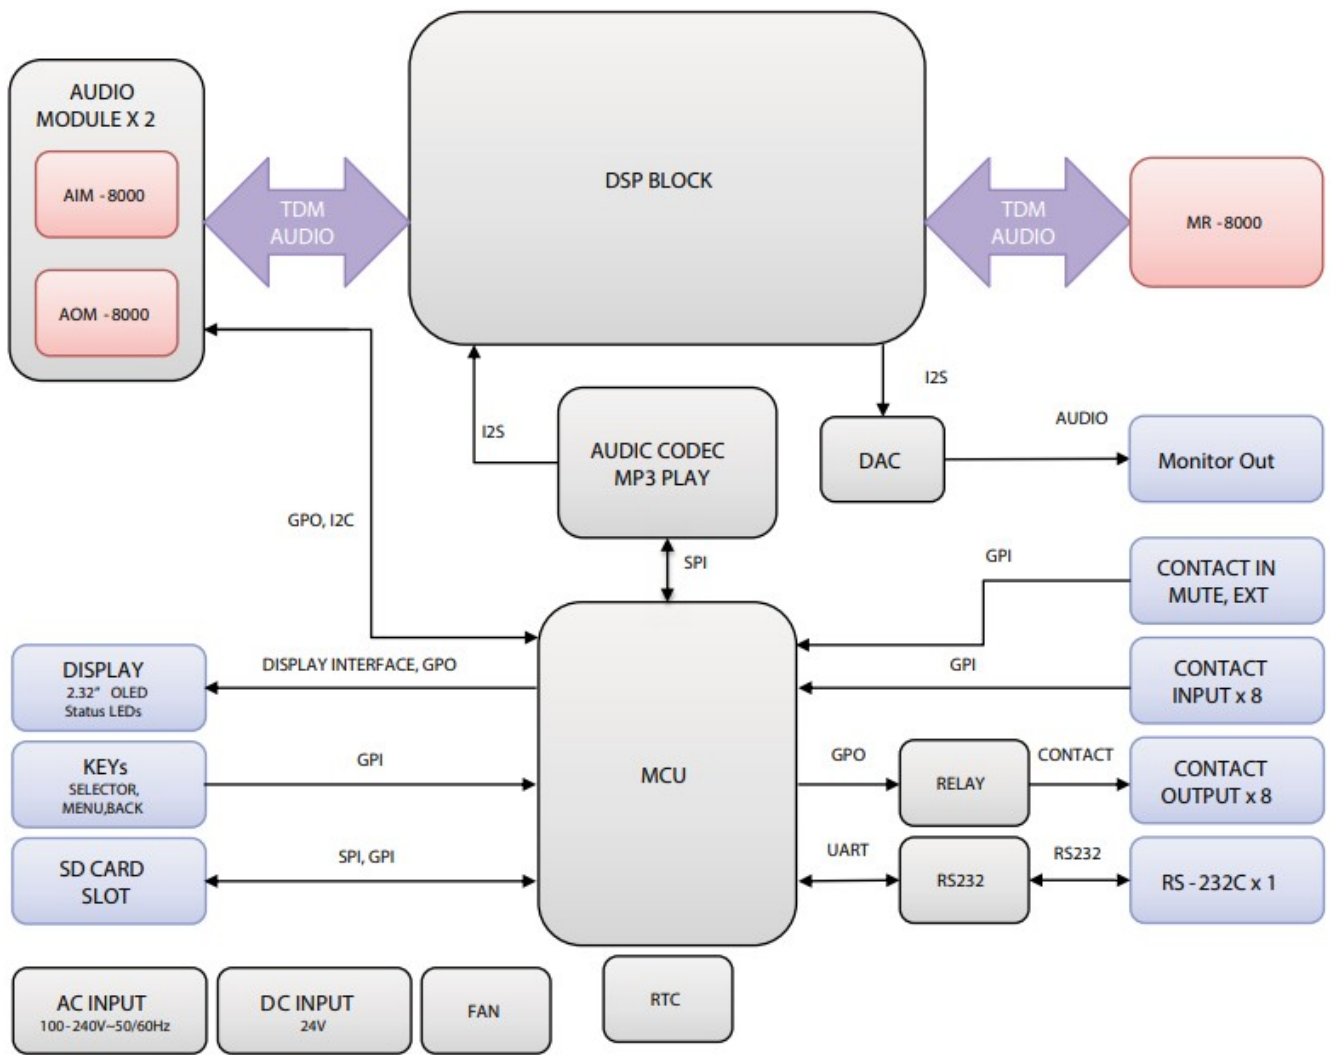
AUDIO MODULE X 2

AIM - 8000

AOM - 8000

TDM AUDIO

DSP BLOCK

TDM AUDIO

MR - 8000

I2S

I2S

AUDIC CODEC MP3 PLAY

DAC

AUDIO

Monitor Out

GPO, I2C

SPI

GPI

CONTACT IN MUTE, EXT

DISPLAY 2.32" OLED Status LEDs

DISPLAY INTERFACE, GPO

GPI

CONTACT INPUT x 8

KEYs SELECTOR, MENU,BACK

GPI

MCU

GPO

RELAY

CONTACT

CONTACT OUTPUT x 8

SD CARD SLOT

SPI, GPI

UART

RS232

RS232

RS - 232C x 1

AC INPUT 100-240V~50/60Hz

DC INPUT 24V

FAN

RTC